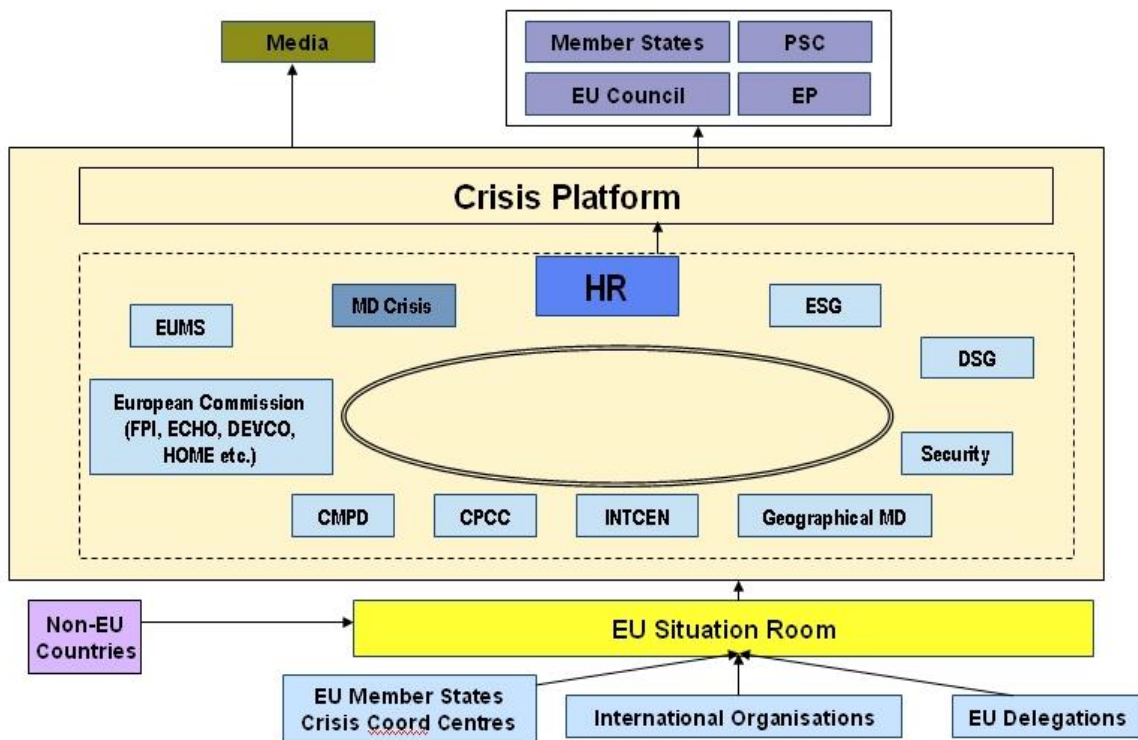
Media

Member States
PSC
EU Council
EP

Crisis Platform

HR
MD Crisis
EUMS
ESG
DSG
European Commission (FPI, ECHO, DEVCO, HOME etc.)
Security
CMPD
CPCC
INTCEN
Geographical MD

Non-EU Countries
EU Situation Room
EU Member States Crisis Coord Centres
International Organisations
EU Delegations